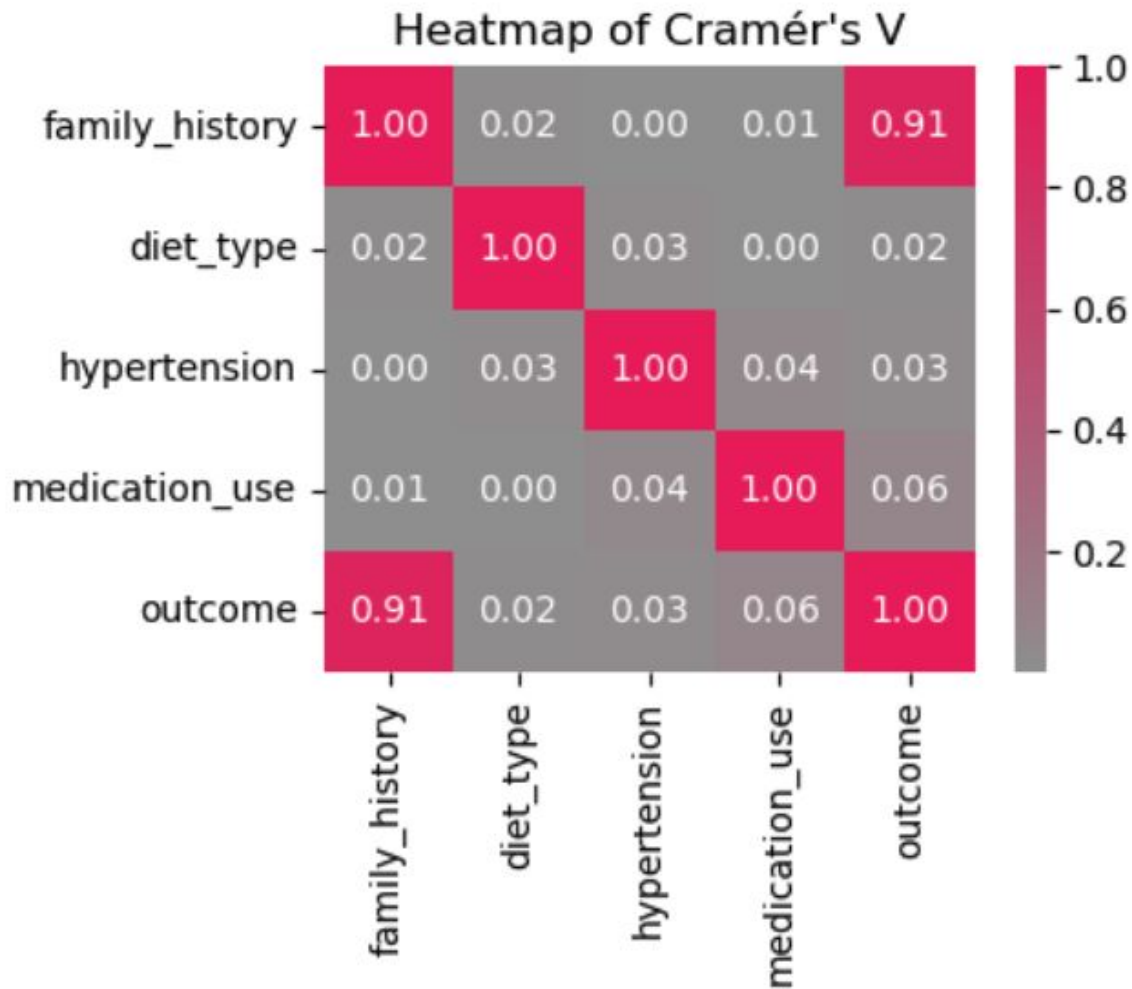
Heatmap of Cramér's V

| | family_history | diet_type | hypertension | medication_use | outcome |
|---|---|---|---|---|---|
| family_history | 1.00 | 0.02 | 0.00 | 0.01 | 0.91 |
| diet_type | 0.02 | 1.00 | 0.03 | 0.00 | 0.02 |
| hypertension | 0.00 | 0.03 | 1.00 | 0.04 | 0.03 |
| medication_use | 0.01 | 0.00 | 0.04 | 1.00 | 0.06 |
| outcome | 0.91 | 0.02 | 0.03 | 0.06 | 1.00 |

1.0
0.8
0.6
0.4
0.2